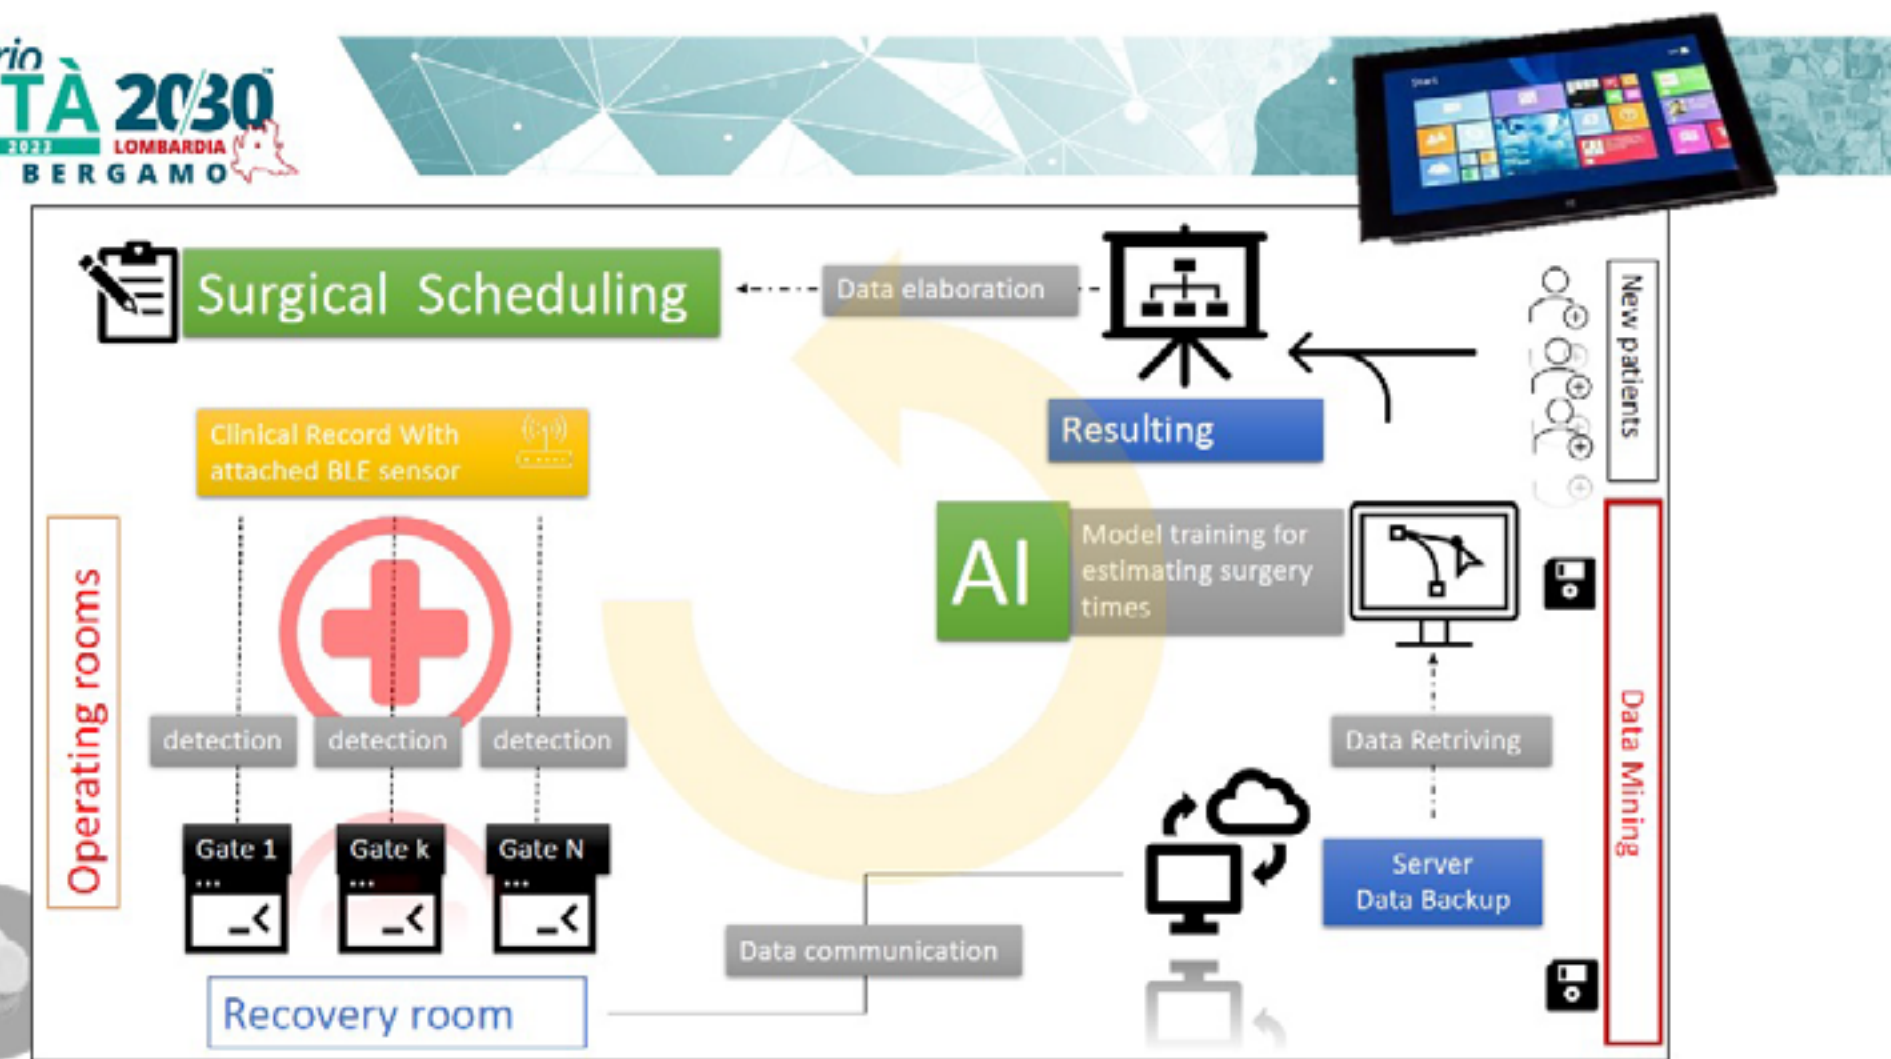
rio
TÀ 2030
2022
LOMBARDIA
BERGAMO

Surgical Scheduling

Data elaboration

Resulting

New patients

Clinical Record With attached BLE sensor

AI

Model training for estimating surgery times

Operating rooms

detection

detection

detection

Data Retriving

Data Mining

Gate 1
...

Gate k
...

Gate N
...

Server
Data Backup

Data communication

Recovery room